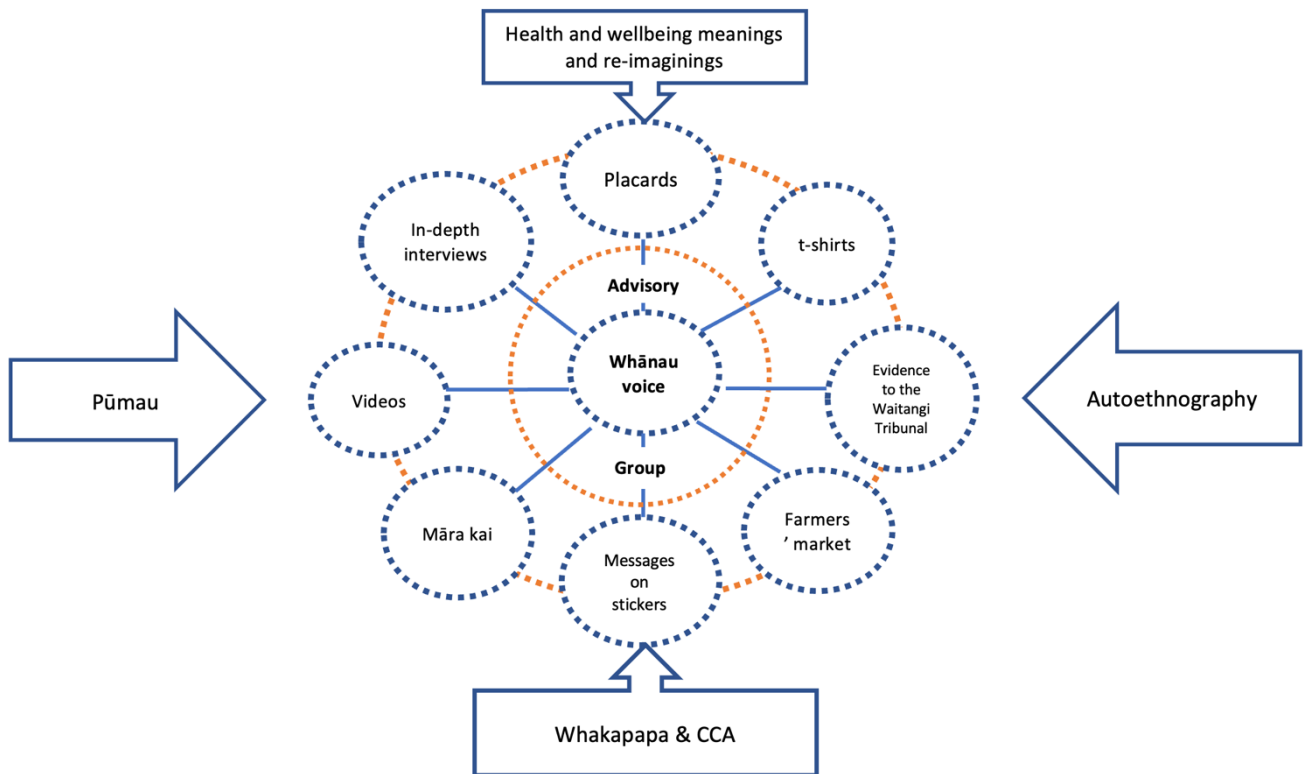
Health and wellbeing meanings and re-imaginings

Placards

In-depth interviews

t-shirts

Advisory

Whānau voice

Group

Pūmau

Videos

Evidence to the Waitangi Tribunal

Autoethnography

Māra kai

Messages on stickers

Farmers ' market

Whakapapa & CCA